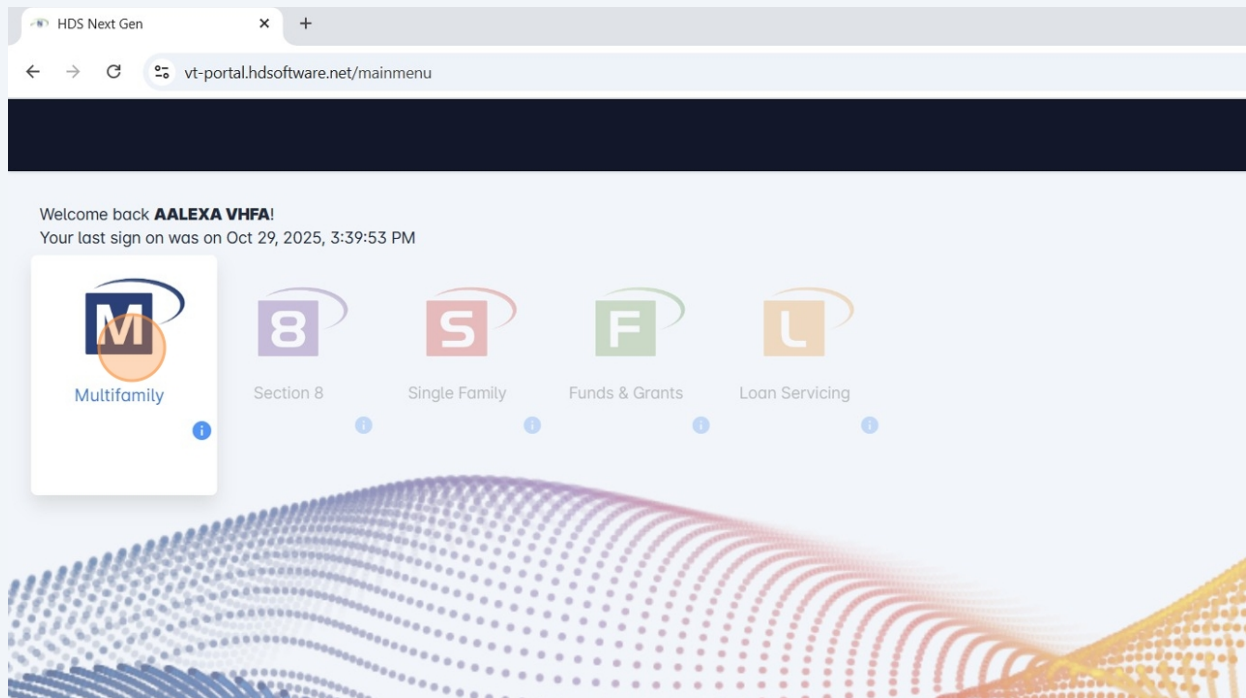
HDS Next Gen ×
+
vt-portal.hdsoftware.net/mainmenu

Welcome back **AALEXA VHFA**!
Your last sign on was on Oct 29, 2025, 3:39:53 PM

M
Multifamily
i

8
Section 8
i

S
Single Family
i

F
Funds & Grants
i

L
Loan Servicing
i